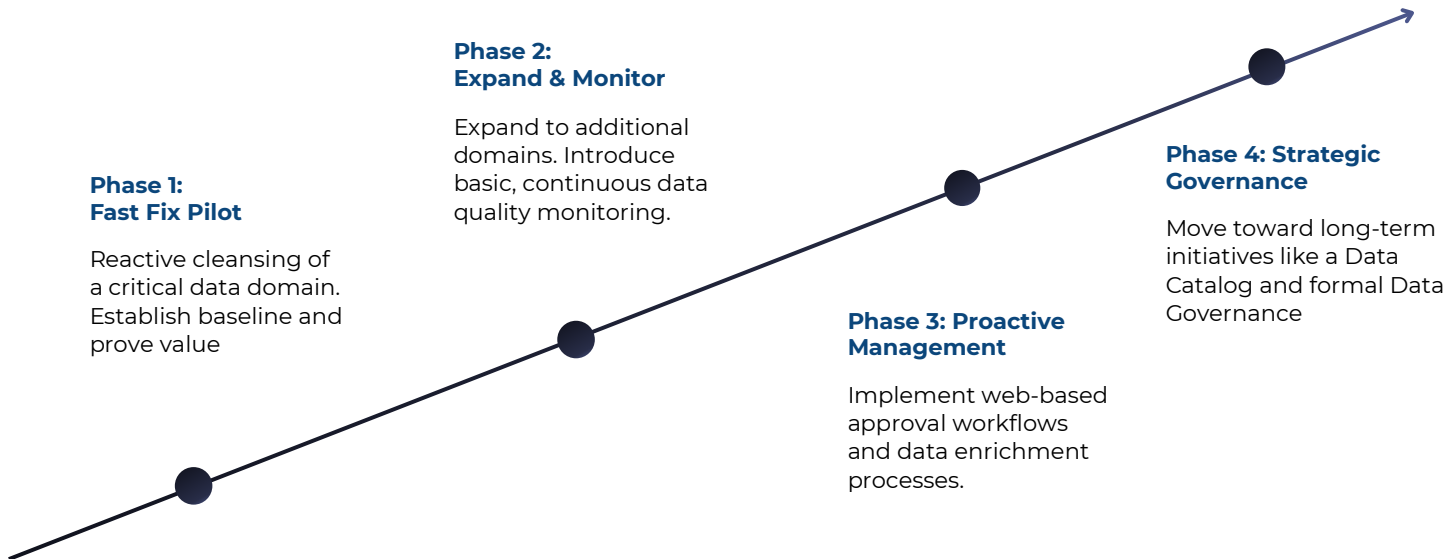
Phase 1:
Fast Fix Pilot

Reactive cleansing of a critical data domain. Establish baseline and prove value

Phase 2:
Expand & Monitor

Expand to additional domains. Introduce basic, continuous data quality monitoring.

Phase 3: Proactive Management

Implement web-based approval workflows and data enrichment processes.

Phase 4: Strategic Governance

Move toward long-term initiatives like a Data Catalog and formal Data Governance